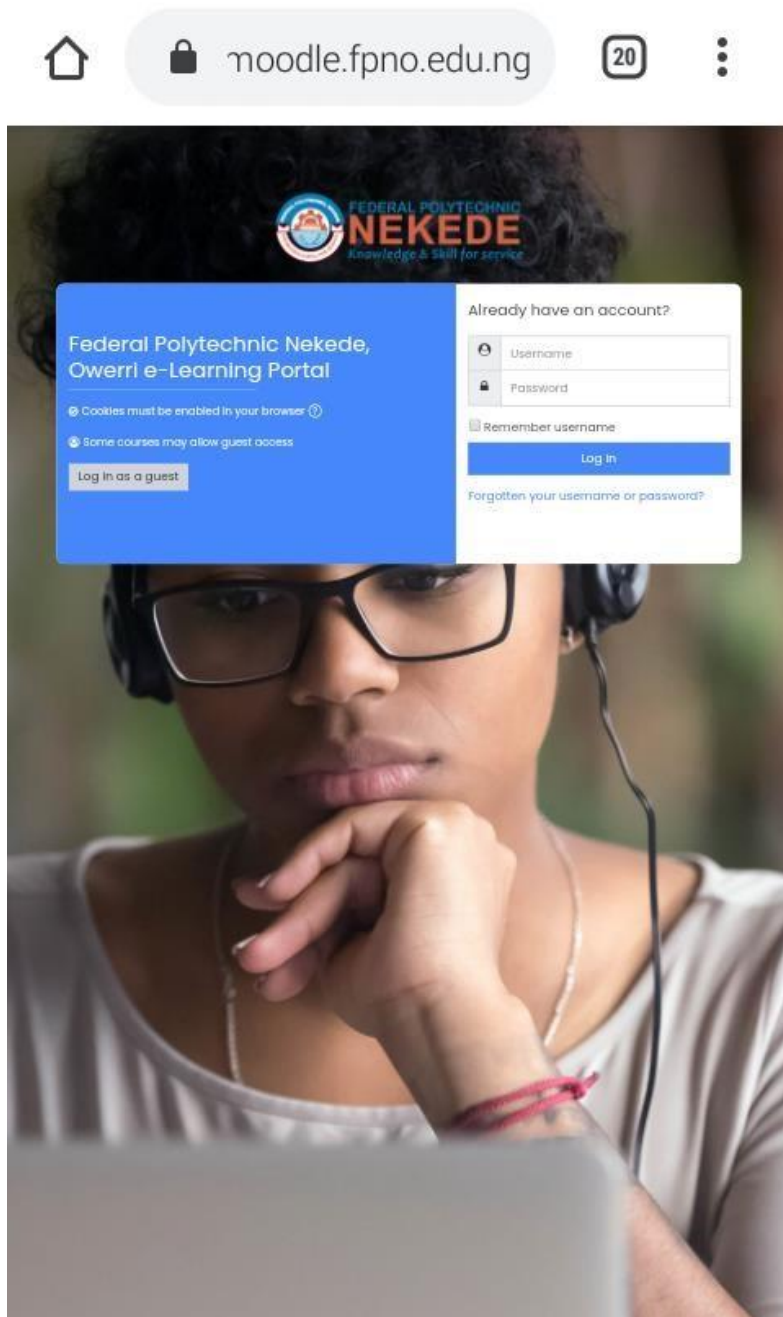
moodle.fpno.edu.ng

20

FEDERAL POLYTECHNIC
NEKEDE
Knowledge & Skill for service

Federal Polytechnic Nekede, Owerri e-Learning Portal

Cookies must be enabled in your browser

Some courses may allow guest access

Log in as a guest

Already have an account?

Username

Password

Remember username

Log in

Forgotten your username or password?